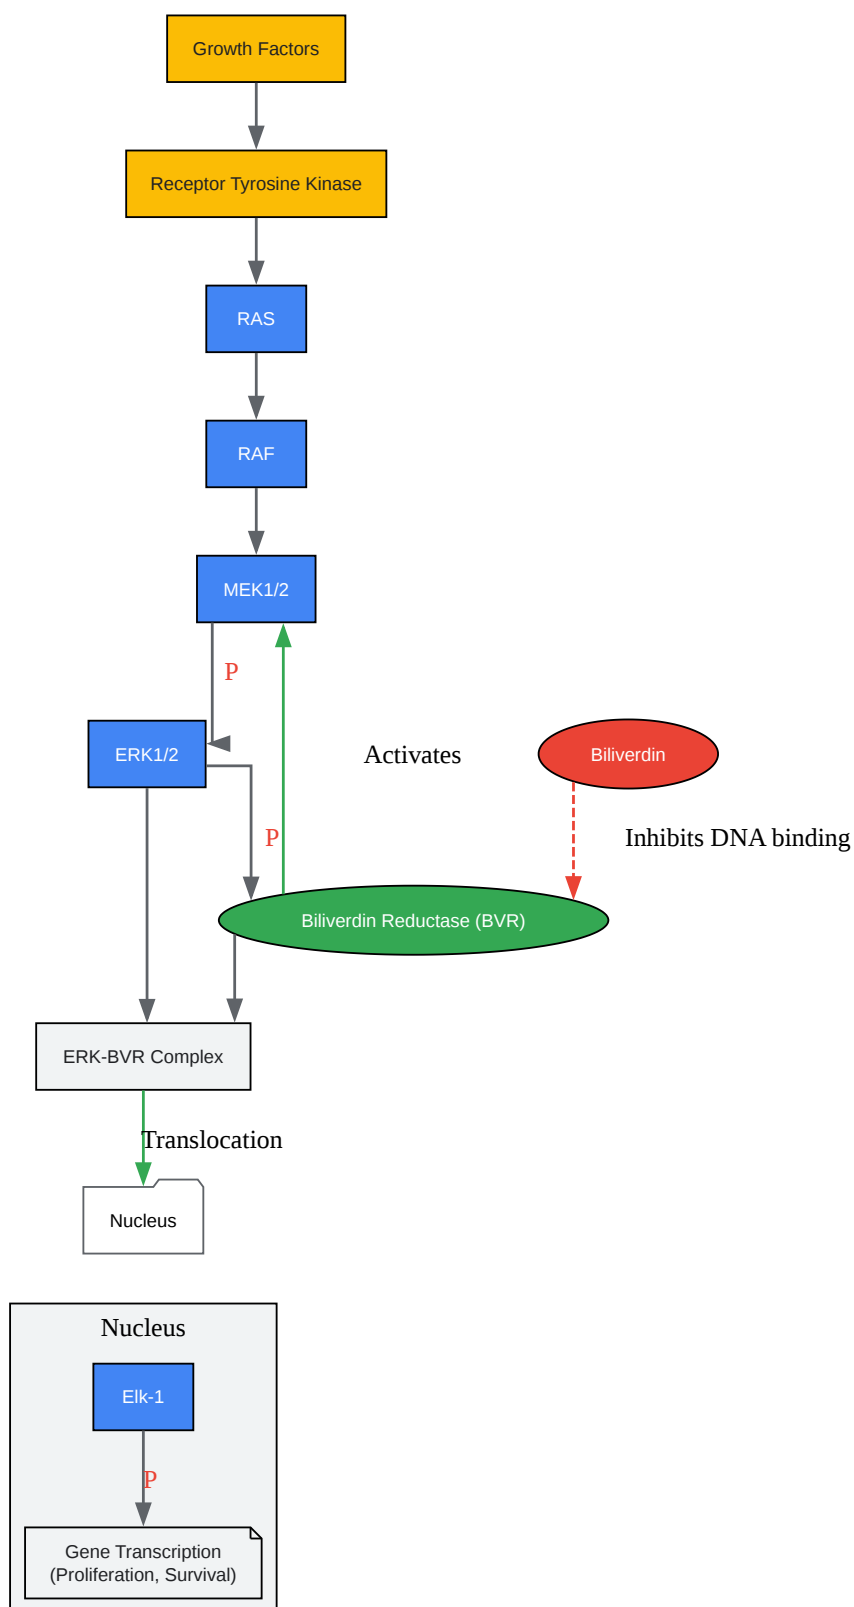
Growth Factors

Receptor Tyrosine Kinase

RAS

RAF

MEK1/2

P

ERK1/2

Activates

Biliverdin

Inhibits DNA binding

P

Biliverdin Reductase (BVR)

ERK-BVR Complex

Translocation

Nucleus

Nucleus

Elk-1

P

Gene Transcription
(Proliferation, Survival)